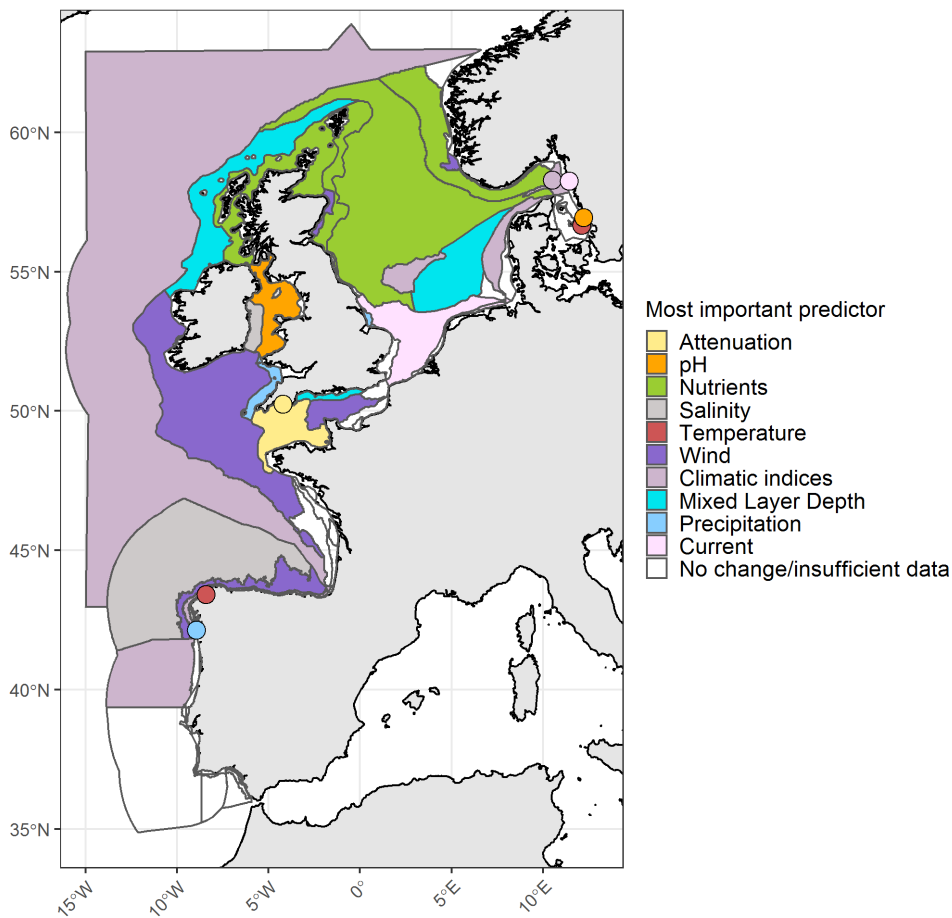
60°N
55°N
50°N
45°N
40°N
35°N
15°W
10°W
5°W
0°
5°E
10°E

Most important predictor
Attenuation
pH
Nutrients
Salinity
Temperature
Wind
Climatic indices
Mixed Layer Depth
Precipitation
Current
No change/insufficient data